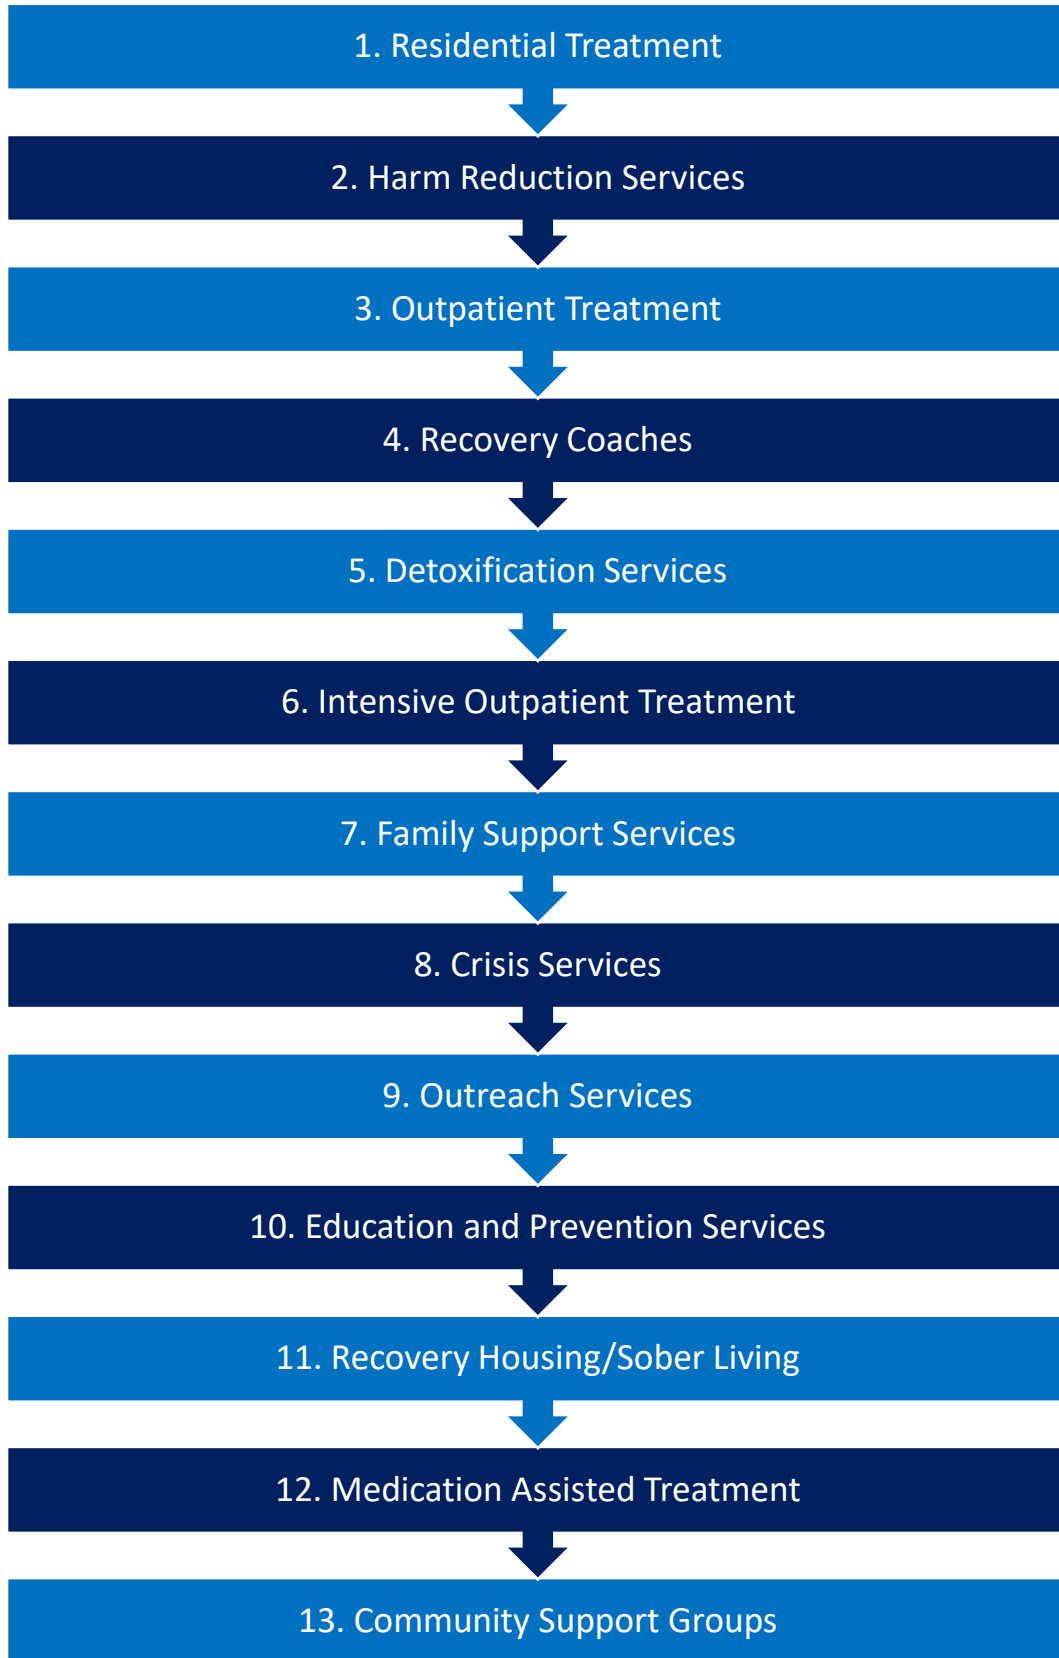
1. Residential Treatment

2. Harm Reduction Services

3. Outpatient Treatment

4. Recovery Coaches

5. Detoxification Services

6. Intensive Outpatient Treatment

7. Family Support Services

8. Crisis Services

9. Outreach Services

10. Education and Prevention Services

11. Recovery Housing/Sober Living

12. Medication Assisted Treatment

13. Community Support Groups